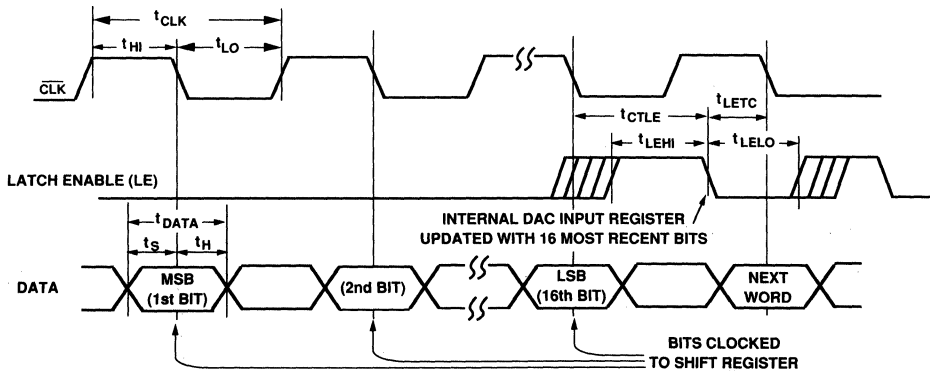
$t_{CLK}$

$t_{HI}$

$t_{LO}$

$\overline{CLK}$

$t_{CTLE}$

$t_{LETC}$

$t_{LEHI}$

$t_{LELO}$

LATCH ENABLE (LE)

$t_{DATA}$

$t_S$

$t_H$

INTERNAL DAC INPUT REGISTER UPDATED WITH 16 MOST RECENT BITS

DATA

MSB (1st BIT)

(2nd BIT)

LSB (16th BIT)

NEXT WORD

BITS CLOCKED TO SHIFT REGISTER